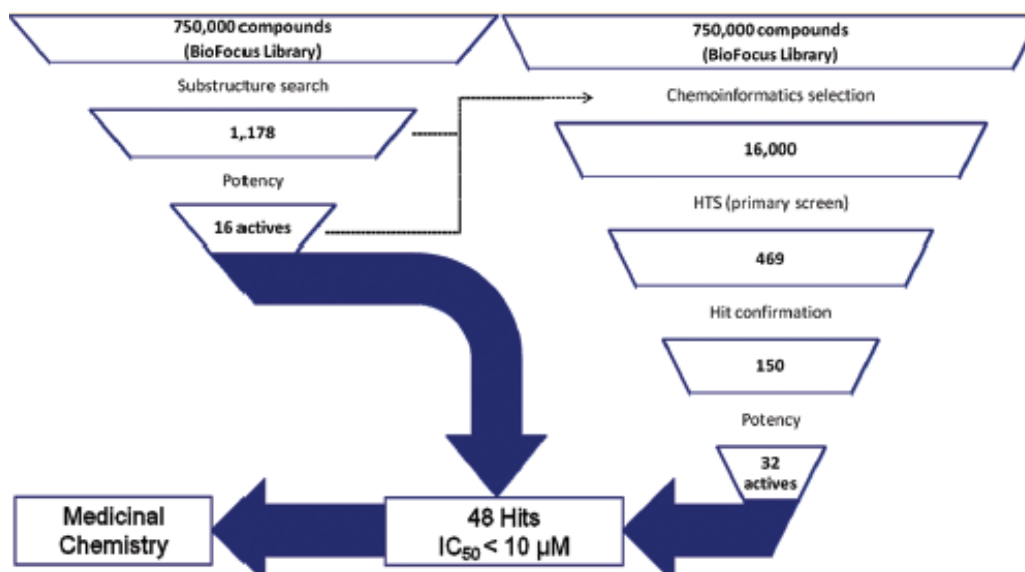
750,000 compounds (BioFocus Library)

Substructure search

1,.178

Potency

16 actives

750,000 compounds (BioFocus Library)

Chemoinformatics selection

16,000

HTS (primary screen)

469

Hit confirmation

150

Potency

32 actives

Medicinal Chemistry

48 Hits $IC_{50} < 10\ \mu M$